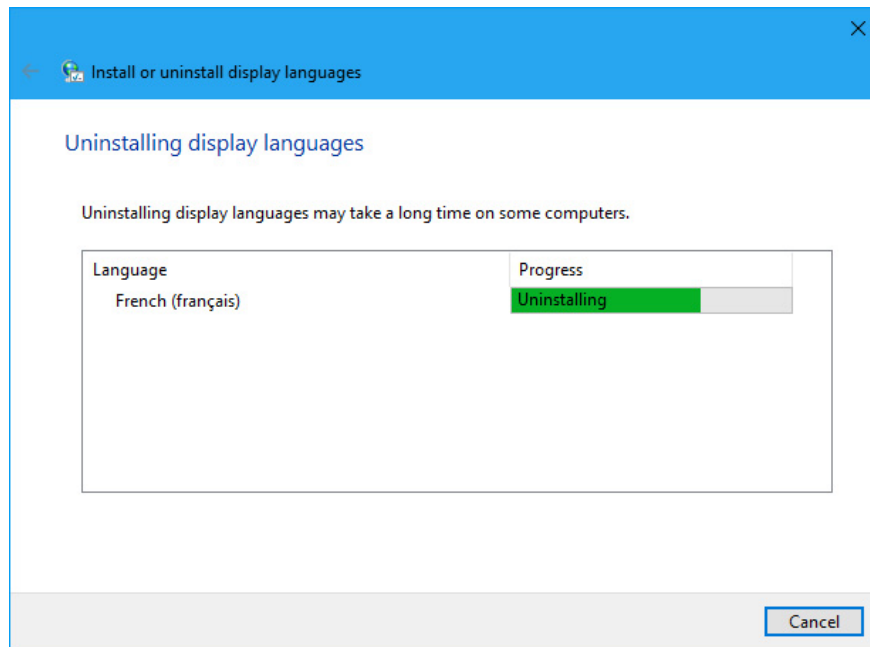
Install or uninstall display languages

Uninstalling display languages

Uninstalling display languages may take a long time on some computers.

| Language | Progress |
|---|---|
| French (français) | Uninstalling |

Cancel